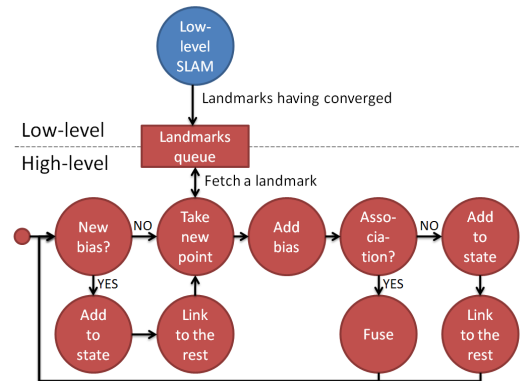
Low-level SLAM

Landmarks having converged

Low-level

Landmarks queue

High-level

Fetch a landmark

New bias?

NO

Take new point

Add bias

Asso-cia-tion?

NO

Add to state

YES

YES

Add to state

Link to the rest

Fuse

Link to the rest